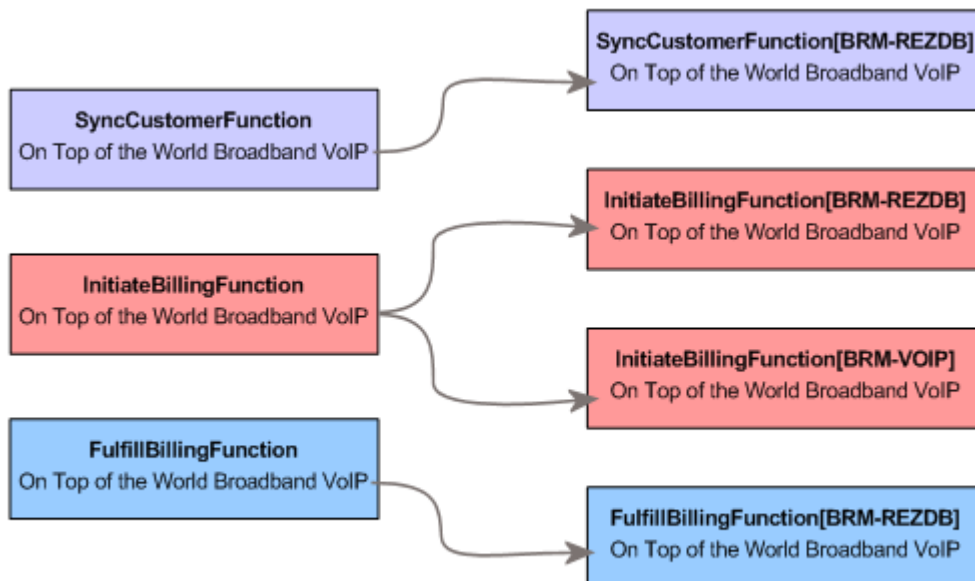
SyncCustomerFunction
On Top of the World Broadband VoIP

InitiateBillingFunction
On Top of the World Broadband VoIP

FulfillBillingFunction
On Top of the World Broadband VoIP

SyncCustomerFunction[BRM-REZDB]
On Top of the World Broadband VoIP

InitiateBillingFunction[BRM-REZDB]
On Top of the World Broadband VoIP

InitiateBillingFunction[BRM-VOIP]
On Top of the World Broadband VoIP

FulfillBillingFunction[BRM-REZDB]
On Top of the World Broadband VoIP